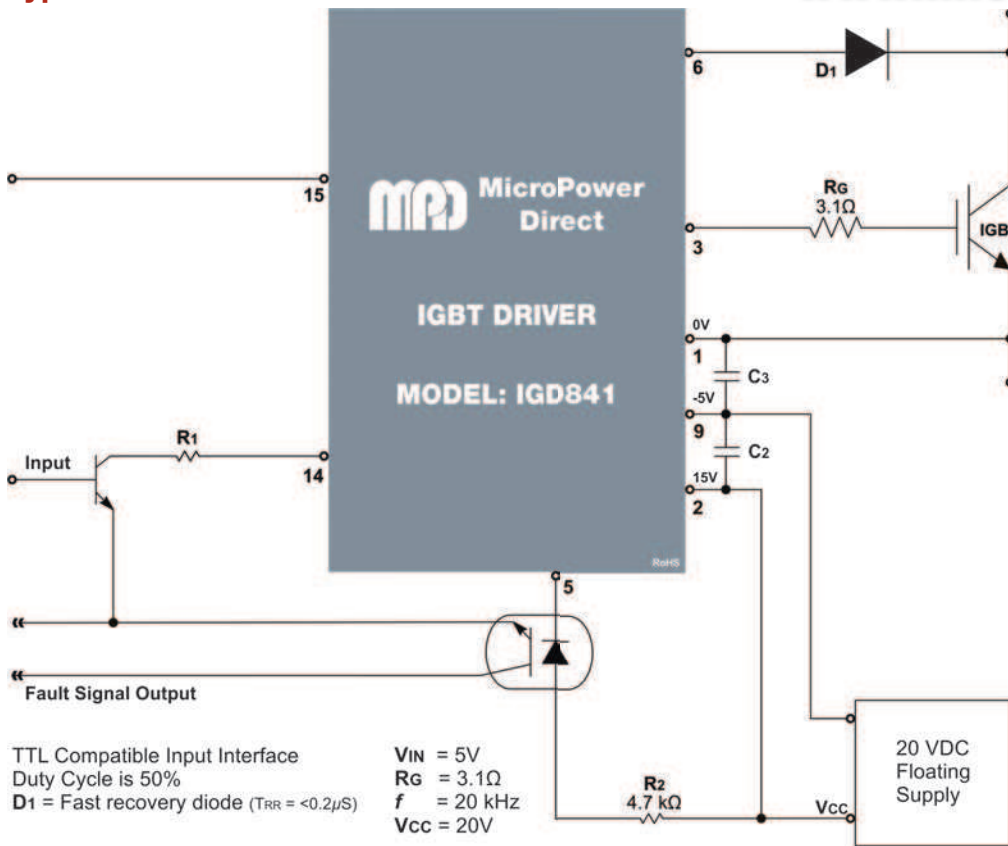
6
D1
15
MicroPower Direct
RG
3.1Ω
3
IGB
IGBT DRIVER
0V
1
C3
MODEL: IGD841
-5V
9
R1
C2
Input
14
15V
2
RoHS
5
Fault Signal Output
20 VDC Floating Supply
TTL Compatible Input Interface
Duty Cycle is 50%
D1 = Fast recovery diode (TRR = <0.2μS)
VIN = 5V
RG = 3.1Ω
f = 20 kHz
VCC = 20V
R2
4.7 kΩ
VCC